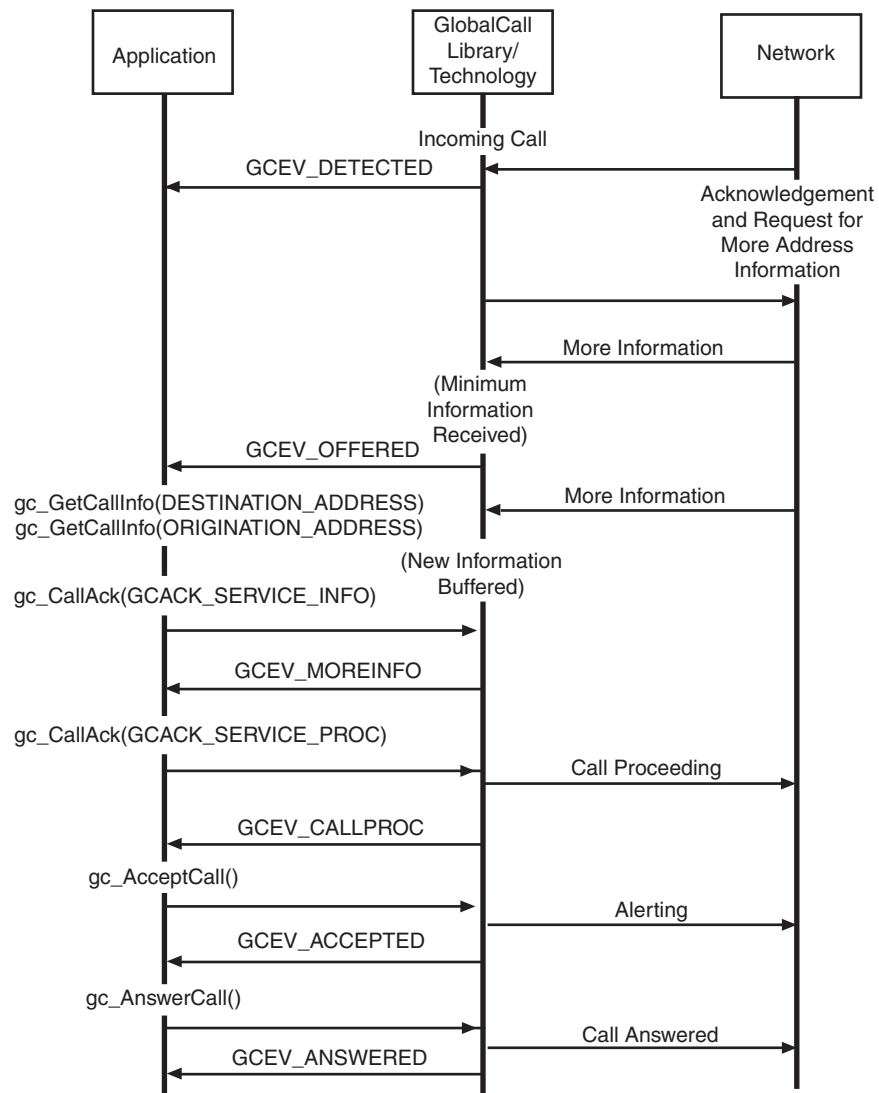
Application

GlobalCall Library/ Technology

Network

Incoming Call

GCEV_DETECTED

Acknowledgement and Request for More Address Information

More Information

(Minimum Information Received)

GCEV_OFFERED

gc_GetCallInfo(DESTINATION_ADDRESS)
gc_GetCallInfo(ORIGINATION_ADDRESS)

More Information

(New Information Buffered)

gc_CallAck(GCACK_SERVICE_INFO)

GCEV_MOREINFO

gc_CallAck(GCACK_SERVICE_PROC)

Call Proceeding

GCEV_CALLPROC

gc_AcceptCall()

Alerting

GCEV_ACCEPTED

gc_AnswerCall()

Call Answered

GCEV_ANSWERED